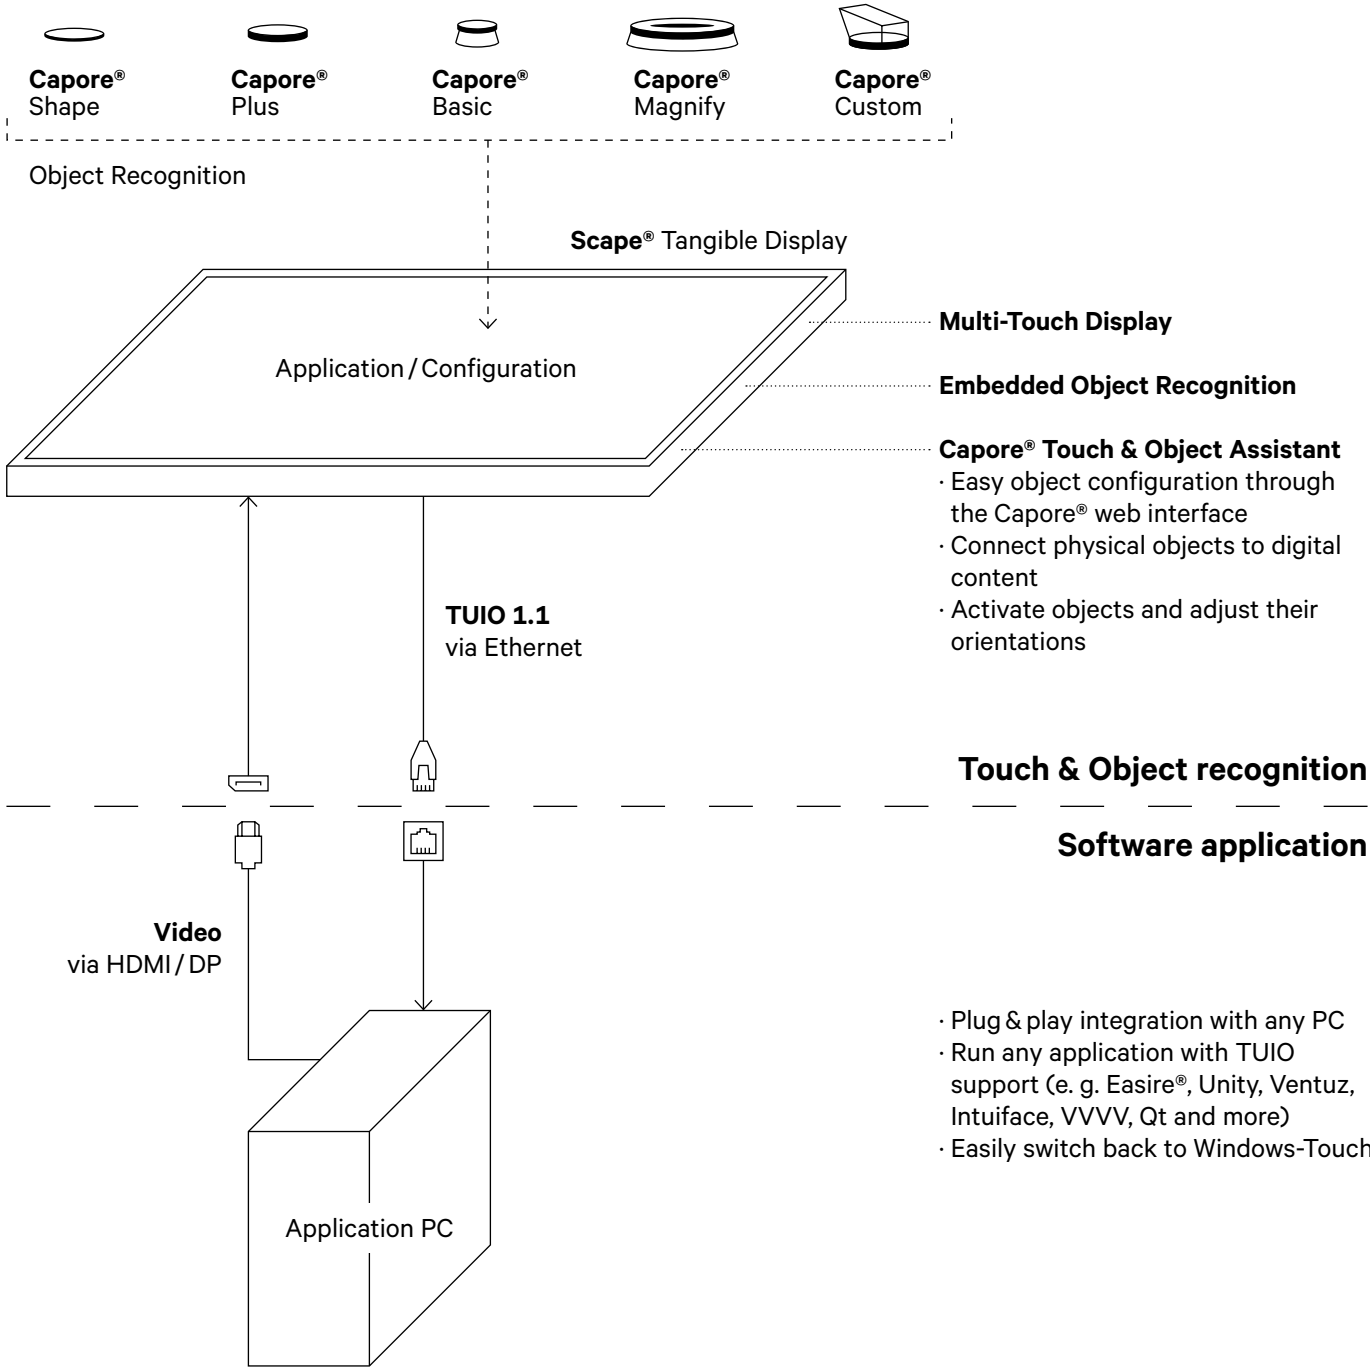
Capore® Shape

Capore® Plus

Capore® Basic

Capore® Magnify

Capore® Custom

Object Recognition

Scape® Tangible Display

Application / Configuration

Multi-Touch Display

Embedded Object Recognition

Capore® Touch & Object Assistant
· Easy object configuration through the Capore® web interface
· Connect physical objects to digital content
· Activate objects and adjust their orientations

TUIO 1.1
via Ethernet

Touch & Object recognition

Software application

Video
via HDMI / DP

· Plug & play integration with any PC
· Run any application with TUIO support (e. g. Easire®, Unity, Ventuz, Intuiface, VVVV, Qt and more)
· Easily switch back to Windows-Touch

Application PC